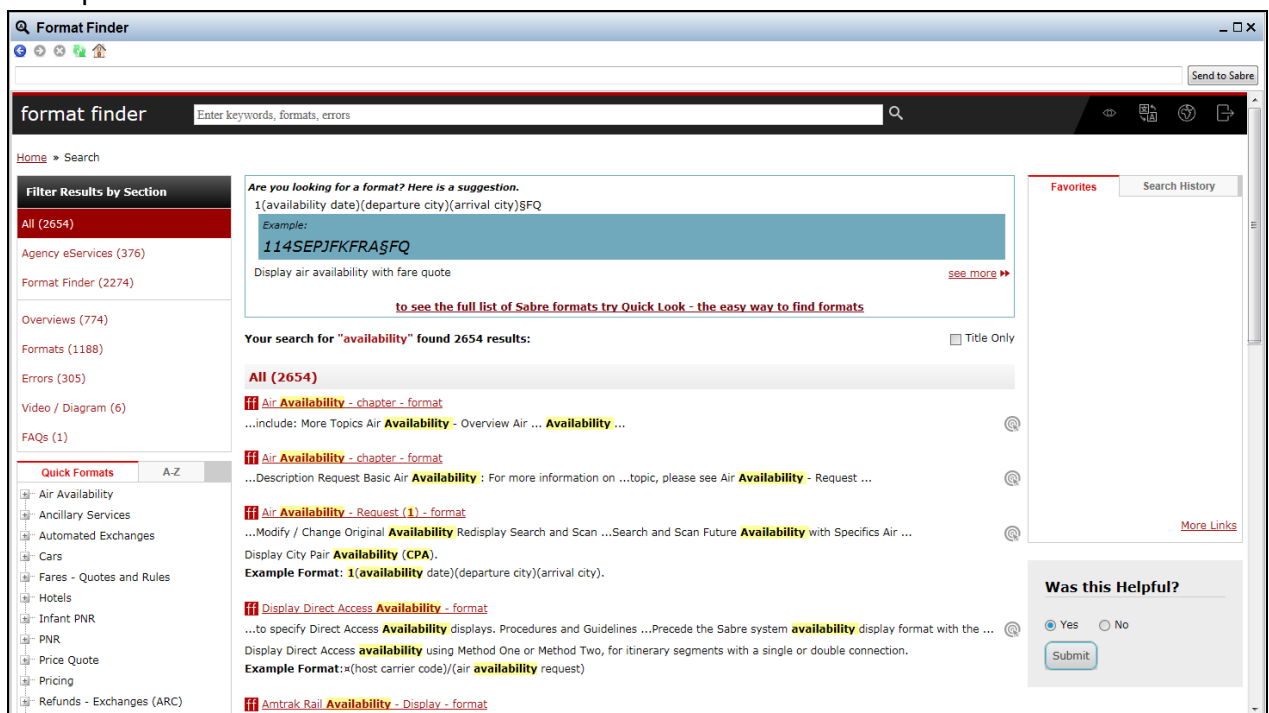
Format Finder

Send to Sabre

format finder

Enter keywords, formats, errors

Home » Search

Filter Results by Section

All (2654)

Agency eServices (376)

Format Finder (2274)

Overviews (774)

Formats (1188)

Errors (305)

Video / Diagram (6)

FAQs (1)

Quick Formats | A-Z

Air Availability
Ancillary Services
Automated Exchanges
Cars
Fares - Quotes and Rules
Hotels
Infant PNR
PNR
Price Quote
Pricing
Refunds - Exchanges (ARC)

Are you looking for a format? Here is a suggestion.
1(availability date)(departure city)(arrival city)§FQ

Example:
114SEPJFKFRA§FQ

Display air availability with fare quote

see more ▸▸

to see the full list of Sabre formats try Quick Look - the easy way to find formats

Your search for "availability" found 2654 results:

Title Only

All (2654)

ff Air Availability - chapter - format
...include: More Topics Air Availability - Overview Air ... Availability ...

ff Air Availability - chapter - format
...Description Request Basic Air Availability : For more information on ...topic, please see Air Availability - Request ...

ff Air Availability - Request (1) - format
...Modify / Change Original Availability Redisplay Search and Scan ...Search and Scan Future Availability with Specifics Air ...

Display City Pair Availability (CPA).
Example Format: 1(availability date)(departure city)(arrival city).

ff Display Direct Access Availability - format
...to specify Direct Access Availability displays. Procedures and Guidelines ...Precede the Sabre system availability display format with the ...

Display Direct Access availability using Method One or Method Two, for itinerary segments with a single or double connection.
Example Format:¤(host carrier code)/(air availability request)

ff Amtrak Rail Availability - Display - format

Favorites | Search History

More Links

Was this Helpful?

Yes No

Submit